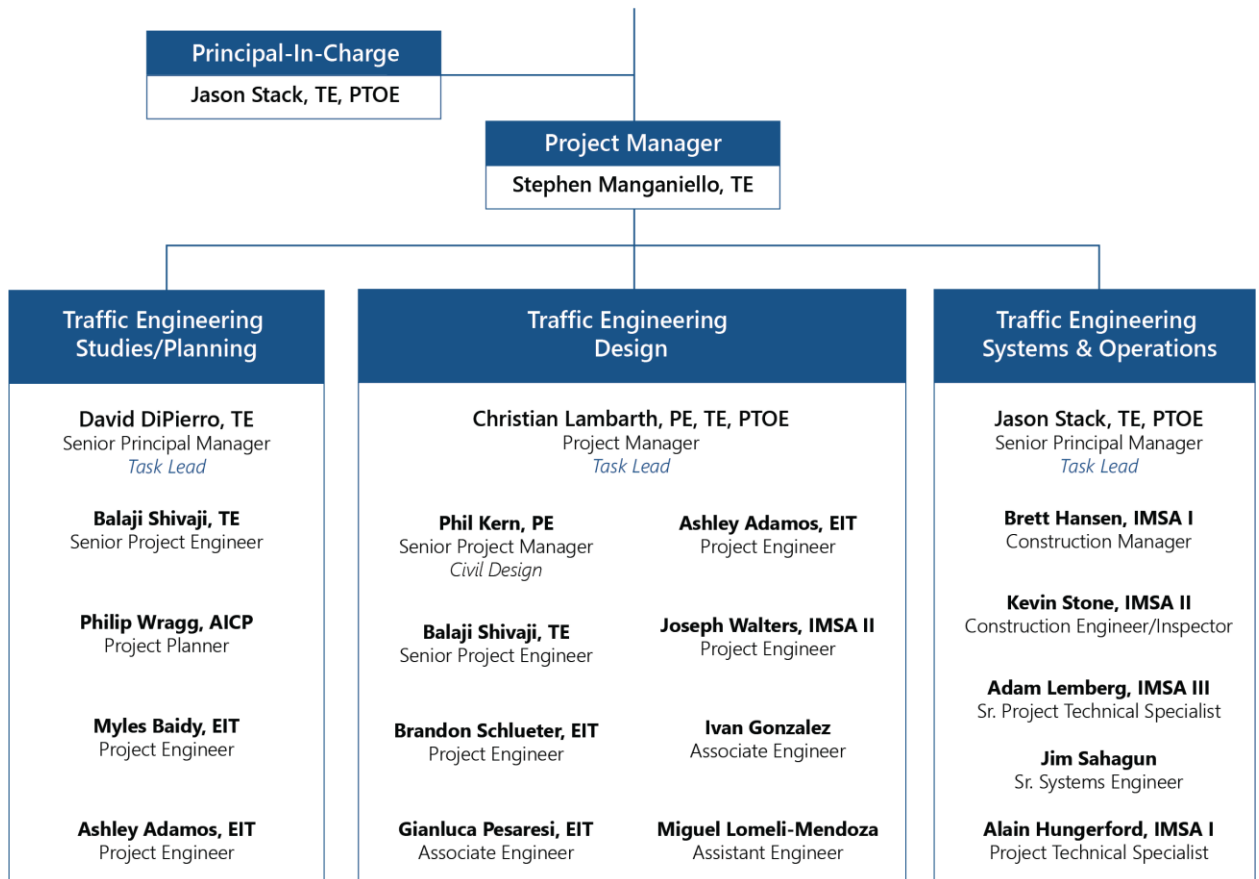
Principal-In-Charge
Jason Stack, TE, PTOE

Project Manager
Stephen Manganiello, TE

Traffic Engineering Studies/Planning

David DiPierro, TE
Senior Principal Manager
Task Lead

Balaji Shivaji, TE
Senior Project Engineer

Philip Wragg, AICP
Project Planner

Myles Baidy, EIT
Project Engineer

Ashley Adamos, EIT
Project Engineer

Traffic Engineering Design

Christian Lambarth, PE, TE, PTOE
Project Manager
Task Lead

Phil Kern, PE
Senior Project Manager
Civil Design

Balaji Shivaji, TE
Senior Project Engineer

Brandon Schlueter, EIT
Project Engineer

Gianluca Pesaresi, EIT
Associate Engineer

Ashley Adamos, EIT
Project Engineer

Joseph Walters, IMSA II
Project Engineer

Ivan Gonzalez
Associate Engineer

Miguel Lomeli-Mendoza
Assistant Engineer

Traffic Engineering Systems & Operations

Jason Stack, TE, PTOE
Senior Principal Manager
Task Lead

Brett Hansen, IMSA I
Construction Manager

Kevin Stone, IMSA II
Construction Engineer/Inspector

Adam Lemberg, IMSA III
Sr. Project Technical Specialist

Jim Sahagun
Sr. Systems Engineer

Alain Hungerford, IMSA I
Project Technical Specialist